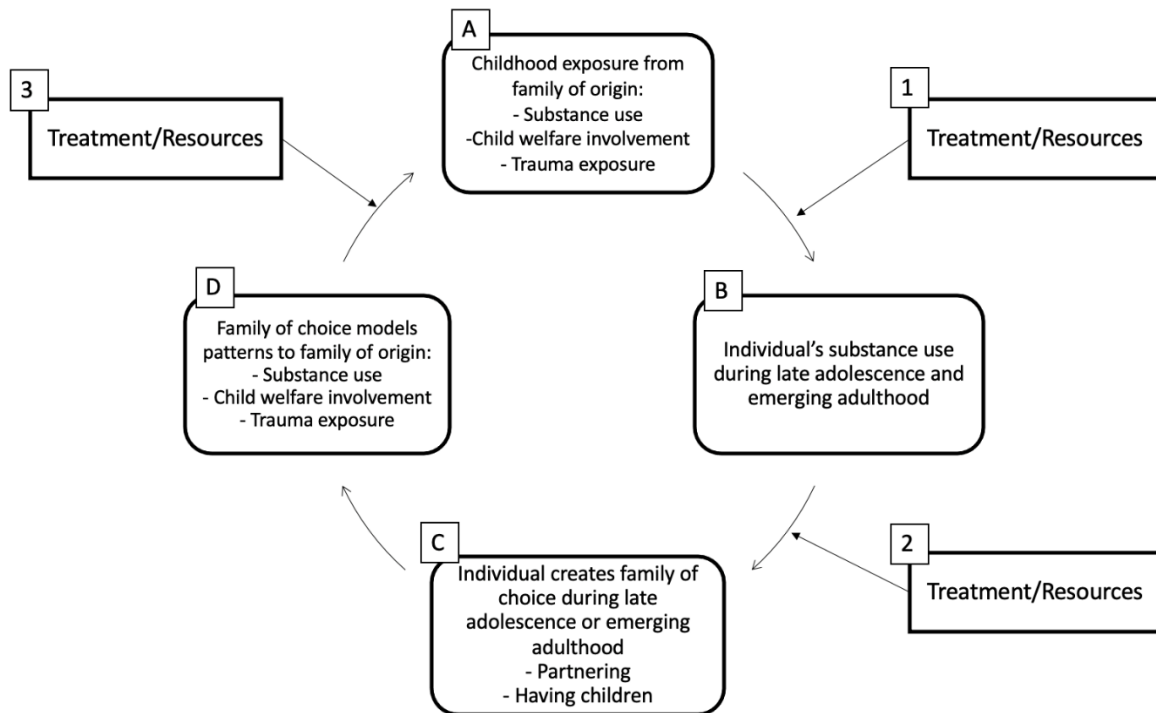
3

Treatment/Resources

A

Childhood exposure from family of origin:
- Substance use
-Child welfare involvement
- Trauma exposure

1

Treatment/Resources

D

Family of choice models patterns to family of origin:
- Substance use
- Child welfare involvement
- Trauma exposure

B

Individual's substance use during late adolescence and emerging adulthood

C

Individual creates family of choice during late adolescence or emerging adulthood
- Partnering
- Having children

2

Treatment/Resources